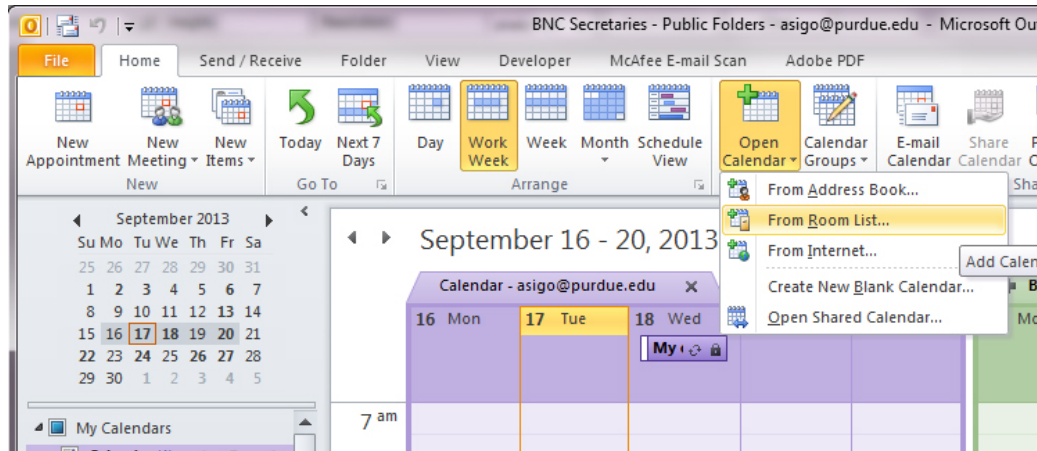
BNC Secretaries - Public Folders - asigo@purdue.edu - Microsoft Ou

File | Home | Send / Receive | Folder | View | Developer | McAfee E-mail Scan | Adobe PDF

New Appointment | New Meeting | New Items
New

Today | Next 7 Days
Go To

Day | Work Week | Week | Month | Schedule View
Arrange

Open Calendar | Calendar Groups
E-mail Calendar | Share Calendar

From Address Book...
From Room List...
From Internet...
Create New Blank Calendar...
Open Shared Calendar...

Add Cale

September 2013

| Su | Mo | Tu | We | Th | Fr | Sa |
|---|---|---|---|---|---|---|
| 25 | 26 | 27 | 28 | 29 | 30 | 31 |
| 1 | 2 | 3 | 4 | 5 | 6 | 7 |
| 8 | 9 | 10 | 11 | 12 | 13 | 14 |
| 15 | 16 | 17 | 18 | 19 | 20 | 21 |
| 22 | 23 | 24 | 25 | 26 | 27 | 28 |
| 29 | 30 | 1 | 2 | 3 | 4 | 5 |

My Calendars

September 16 - 20, 2013

Calendar - asigo@purdue.edu

16 Mon | 17 Tue | 18 Wed

My

7 am